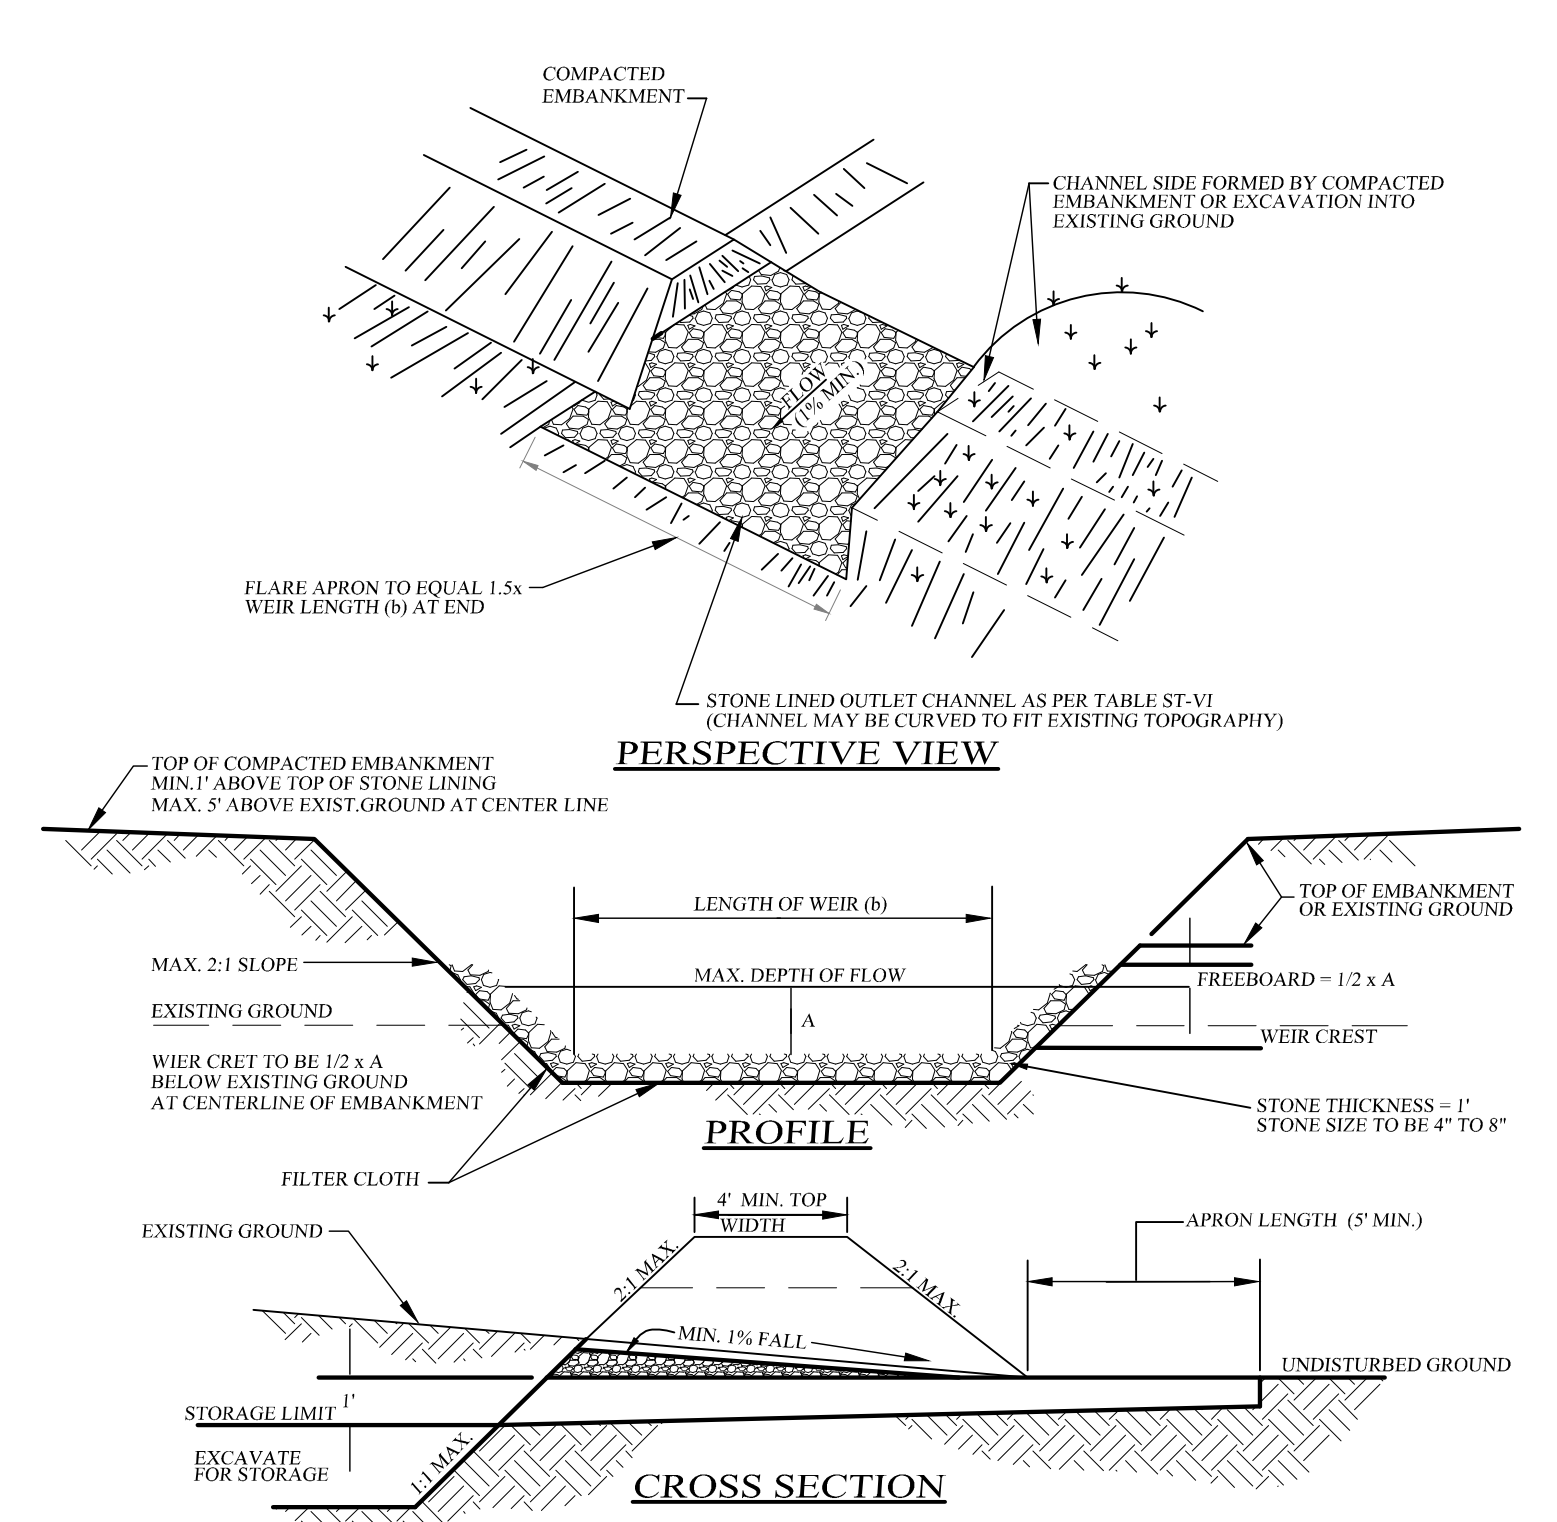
COMPACTED EMBANKMENT

CHANNEL SIDE FORMED BY COMPACTED EMBANKMENT OR EXCAVATION INTO EXISTING GROUND

FLOW (1% MIN.)

FLARE APRON TO EQUAL 1.5x WEIR LENGTH (b) AT END

STONE LINED OUTLET CHANNEL AS PER TABLE ST-VI (CHANNEL MAY BE CURVED TO FIT EXISTING TOPOGRAPHY)

PERSPECTIVE VIEW

TOP OF COMPACTED EMBANKMENT MIN.1' ABOVE TOP OF STONE LINING MAX. 5' ABOVE EXIST.GROUND AT CENTER LINE

LENGTH OF WEIR (b)

TOP OF EMBANKMENT OR EXISTING GROUND

MAX. 2:1 SLOPE

MAX. DEPTH OF FLOW

FREEBOARD = 1/2 x A

EXISTING GROUND

A

WEIR CREST

WIER CRET TO BE 1/2 x A BELOW EXISTING GROUND AT CENTERLINE OF EMBANKMENT

STONE THICKNESS = 1' STONE SIZE TO BE 4" TO 8"

PROFILE

FILTER CLOTH

4' MIN. TOP WIDTH

EXISTING GROUND

APRON LENGTH (5' MIN.)

2:1 MAX.

2:1 MAX.

MIN. 1% FALL

UNDISTURBED GROUND

STORAGE LIMIT

1'

EXCAVATE FOR STORAGE

1:1 MAX.

CROSS SECTION